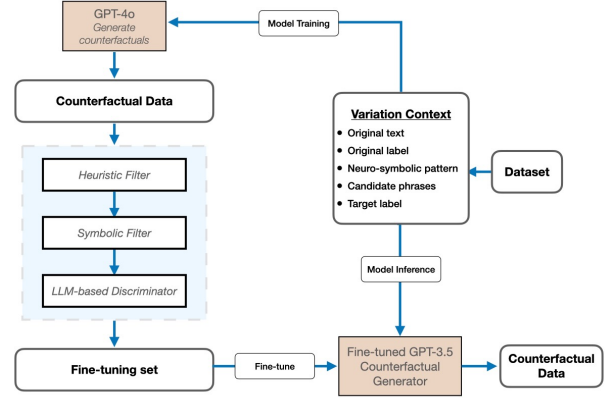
GPT-4o
Generate counterfactuals

Model Training

Counterfactual Data

Variation Context
- Original text
- Original label
- Neuro-symbolic pattern
- Candidate phrases
- Target label

Dataset

Heuristic Filter

Symbolic Filter

LLM-based Discriminator

Model Inference

Fine-tuning set

Fine-tune

Fine-tuned GPT-3.5
Counterfactual Generator

Counterfactual Data